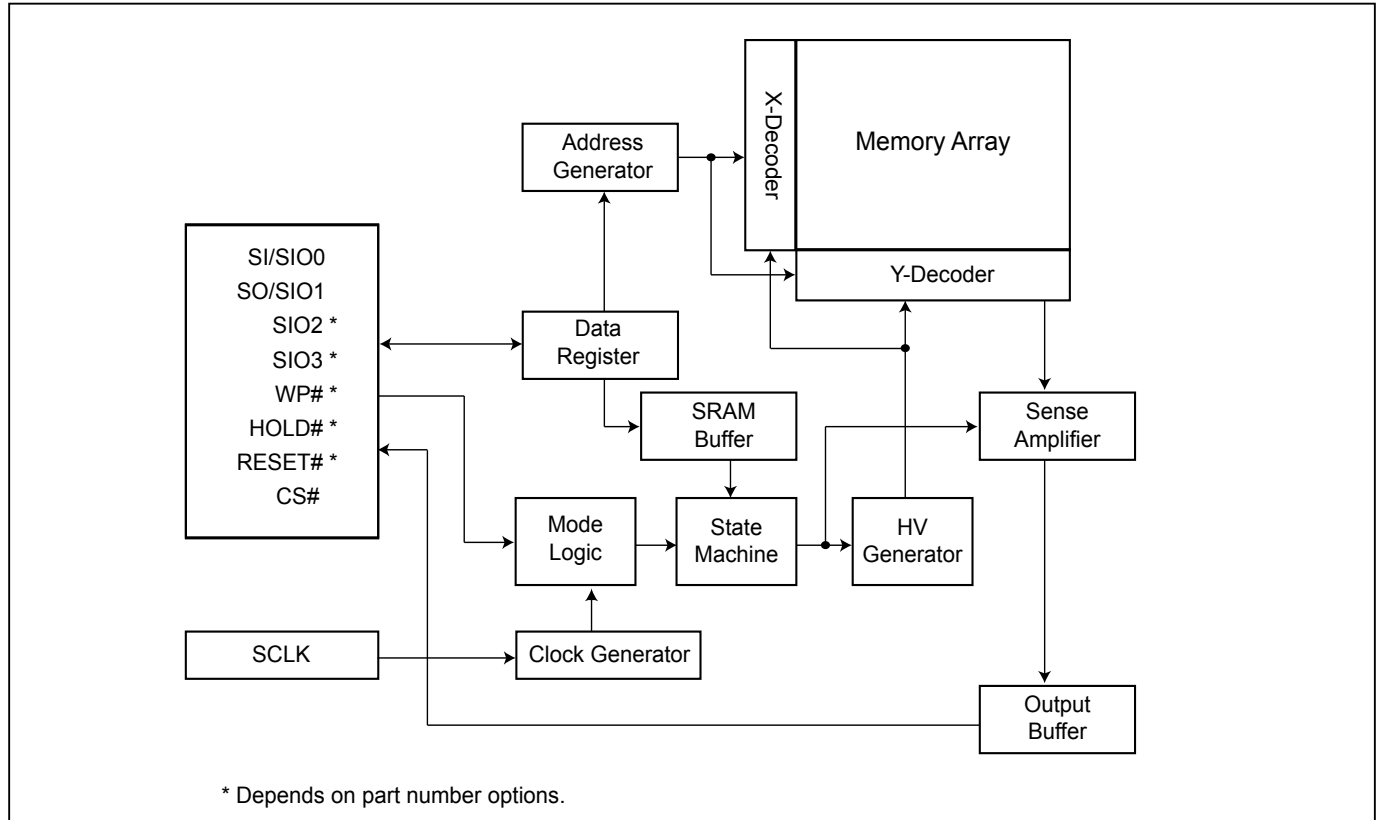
Address Generator

X-Decoder

Memory Array

Y-Decoder

SI/SIO0
SO/SIO1
SIO2 *
SIO3 *
WP# *
HOLD# *
RESET# *
CS#

Data Register

SRAM Buffer

Sense Amplifier

Mode Logic

State Machine

HV Generator

SCLK

Clock Generator

Output Buffer

* Depends on part number options.